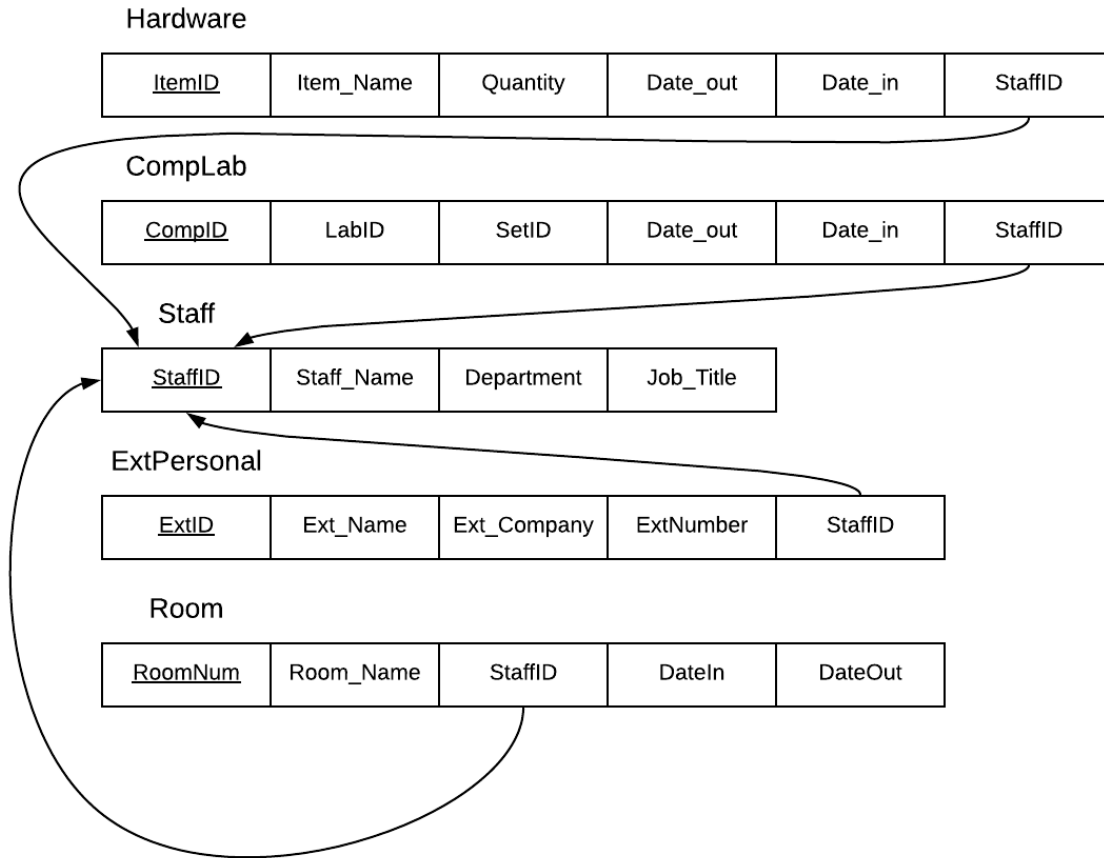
Hardware

| ItemID | Item_Name | Quantity | Date_out | Date_in | StaffID |
|---|---|---|---|---|---|

CompLab

| CompID | LabID | SetID | Date_out | Date_in | StaffID |
|---|---|---|---|---|---|

Staff

| StaffID | Staff_Name | Department | Job_Title |
|---|---|---|---|

ExtPersonal

| ExtID | Ext_Name | Ext_Company | ExtNumber | StaffID |
|---|---|---|---|---|

Room

| RoomNum | Room_Name | StaffID | DateIn | DateOut |
|---|---|---|---|---|